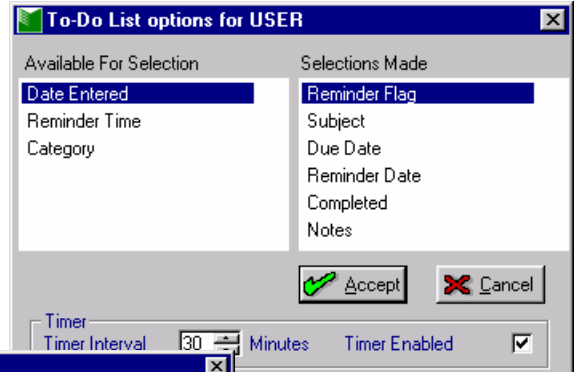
To-Do List options for USER

Available For Selection
Date Entered
Reminder Time
Category

Selections Made
Reminder Flag
Subject
Due Date
Reminder Date
Completed
Notes

Accept
Cancel

Timer
Timer Interval 30 Minutes
Timer Enabled